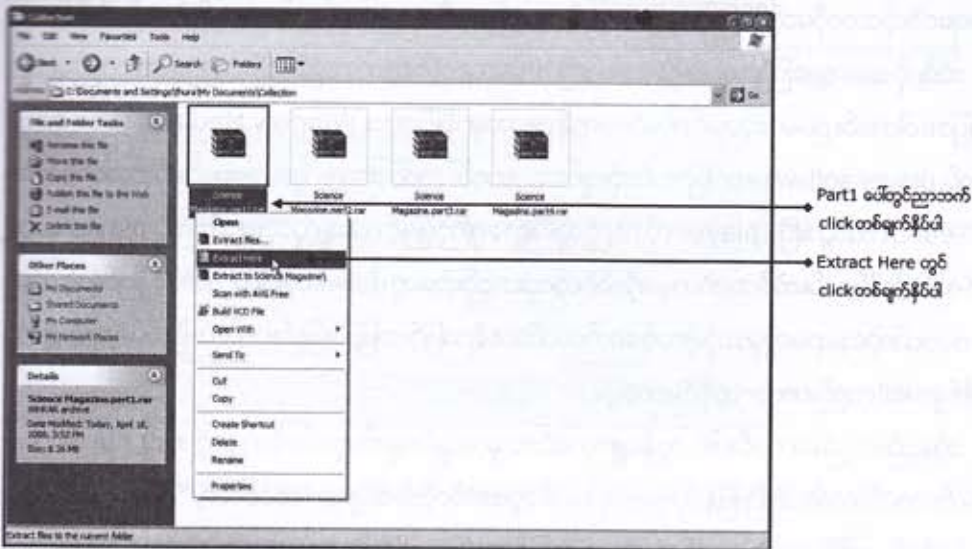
Collection

File Edit View Favorites Tools Help

Back Search Folders

Address C:\Documents and Settings\Thura\My Documents\Collection Go

File and Folder Tasks
Rename this file
Move this file
Copy this file
Publish this file to the Web
E-mail this file
Delete this file

Other Places
My Documents
Shared Documents
My Computer
My Network Places

Details
Science Magazine.part1.rar
WinRAR archive
Date Modified: Today, April 16, 2006, 3:52 PM
Size: 8.26 MB

Science Magazine.part2.rar
Science Magazine.part3.rar
Science Magazine.part4.rar

Open
Extract files...
Extract Here
Extract to Science Magazine\
Scan with AVG Free
Build VCD File
Open With
Send To
Cut
Copy
Create Shortcut
Delete
Rename
Properties

Extract files to the current folder

Part1 ပေါ်တွင်ညာဘက် click တစ်ချက်နှိပ်ပါ

Extract Here တွင် click တစ်ချက်နှိပ်ပါ